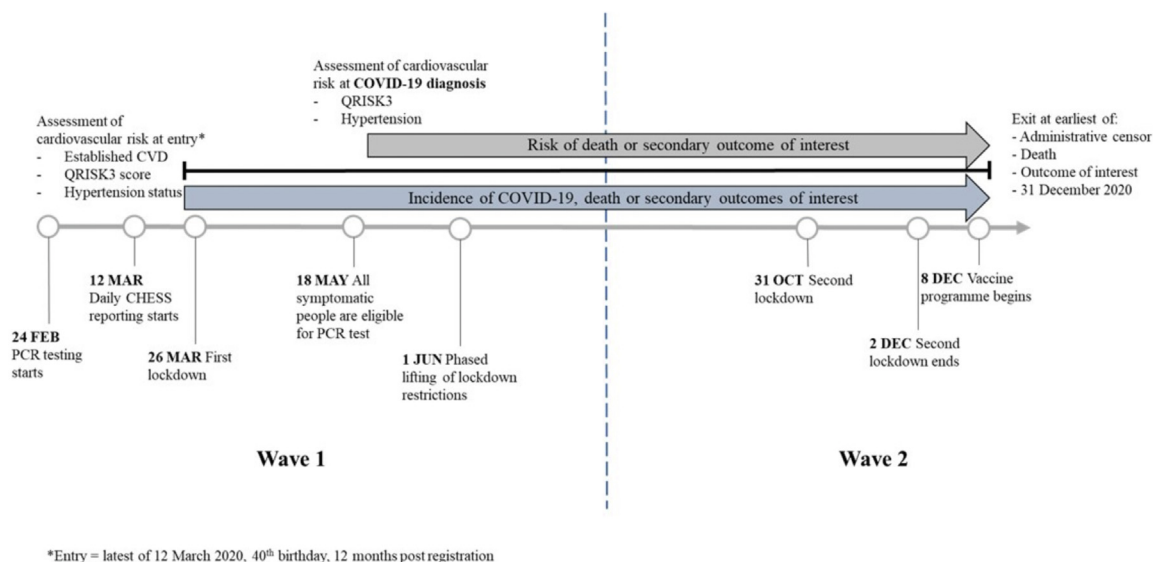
Assessment of cardiovascular risk at **COVID-19 diagnosis**
- QRISK3
- Hypertension

Assessment of cardiovascular risk at entry*
- Established CVD
- QRISK3 score
- Hypertension status

Risk of death or secondary outcome of interest

Incidence of COVID-19, death or secondary outcomes of interest

Exit at earliest of:
- Administrative censor
- Death
- Outcome of interest
- 31 December 2020

**24 FEB** PCR testing starts

**12 MAR** Daily CHESS reporting starts

**26 MAR** First lockdown

**18 MAY** All symptomatic people are eligible for PCR test

**1 JUN** Phased lifting of lockdown restrictions

**31 OCT** Second lockdown

**2 DEC** Second lockdown ends

**8 DEC** Vaccine programme begins

**Wave 1**

**Wave 2**

*Entry = latest of 12 March 2020, 40$^{th}$ birthday, 12 months post registration